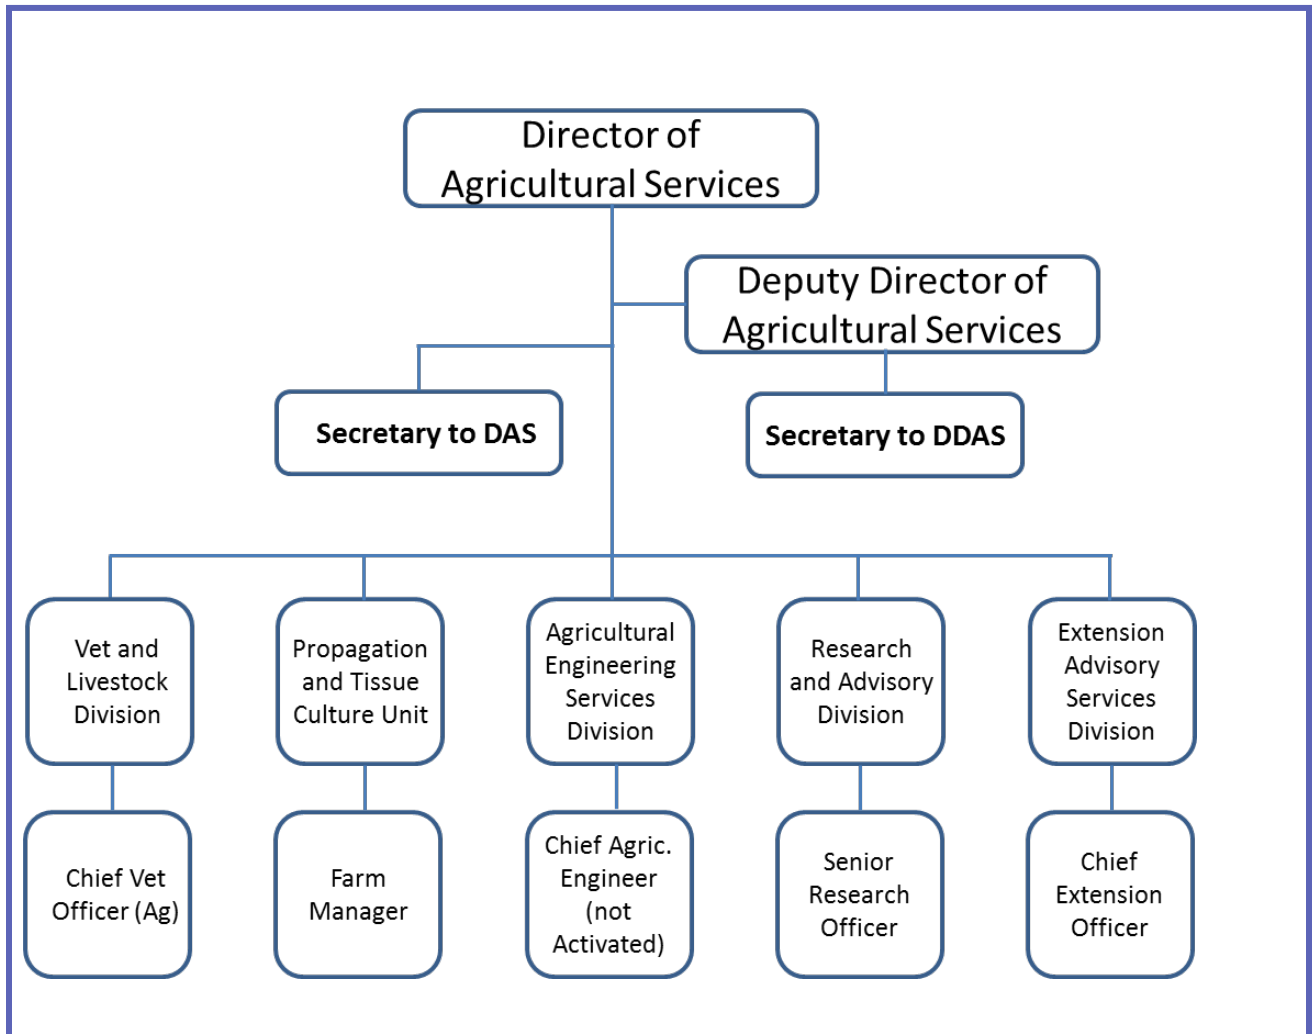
Director of Agricultural Services

Deputy Director of Agricultural Services

Secretary to DAS

Secretary to DDAS

Vet and Livestock Division

Propagation and Tissue Culture Unit

Agricultural Engineering Services Division

Research and Advisory Division

Extension Advisory Services Division

Chief Vet Officer (Ag)

Farm Manager

Chief Agric. Engineer (not Activated)

Senior Research Officer

Chief Extension Officer